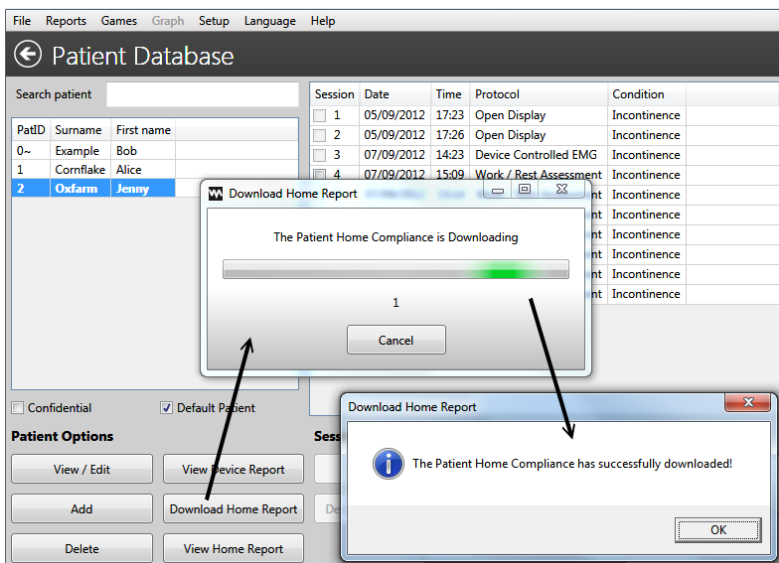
File Reports Games Graph Setup Language Help

Patient Database

Search patient

| PatID | Surname | First name |
|---|---|---|
| 0~ | Example | Bob |
| 1 | Cornflake | Alice |
| 2 | Oxfarm | Jenny |

| Session | Date | Time | Protocol | Condition |
|---|---|---|---|---|
| 1 | 05/09/2012 | 17:23 | Open Display | Incontinence |
| 2 | 05/09/2012 | 17:26 | Open Display | Incontinence |
| 3 | 07/09/2012 | 14:23 | Device Controlled EMG | Incontinence |
| 4 | 07/09/2012 | 15:09 | Work / Rest Assessment | Incontinence |
| | | | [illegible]nt | Incontinence |
| | | | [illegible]nt | Incontinence |
| | | | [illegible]nt | Incontinence |
| | | | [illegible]nt | Incontinence |
| | | | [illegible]nt | Incontinence |
| | | | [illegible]nt | Incontinence |

Download Home Report

The Patient Home Compliance is Downloading

1

Cancel

Confidential

Default Patient

Patient Options

Sess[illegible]

View / Edit

View Device Report

Add

Download Home Report

De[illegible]

Delete

View Home Report

Download Home Report

The Patient Home Compliance has successfully downloaded!

OK